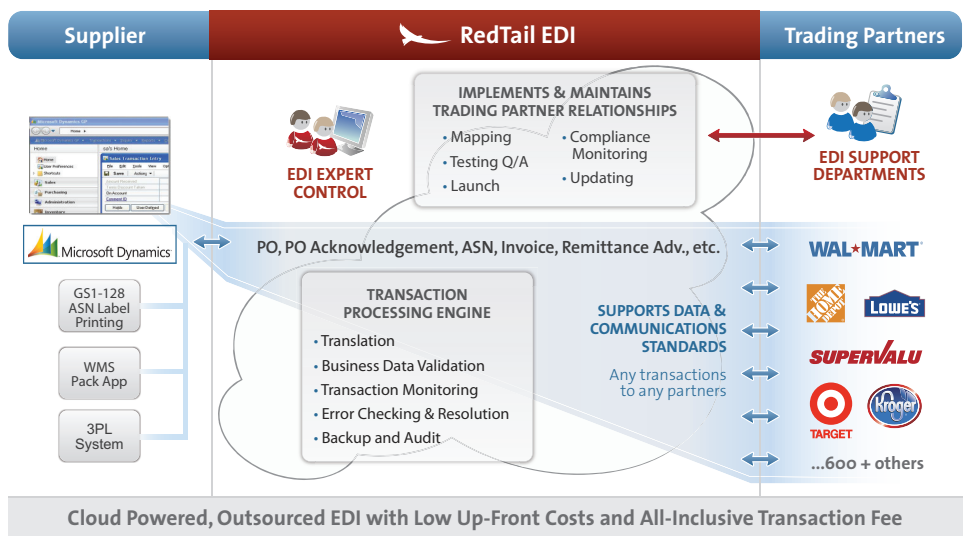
Supplier

RedTail EDI

Trading Partners

IMPLEMENTS & MAINTAINS TRADING PARTNER RELATIONSHIPS

• Mapping
• Testing Q/A
• Launch
• Compliance Monitoring
• Updating

EDI EXPERT CONTROL

EDI SUPPORT DEPARTMENTS

Microsoft Dynamics

PO, PO Acknowledgement, ASN, Invoice, Remittance Adv., etc.

WAL★MART

GS1-128 ASN Label Printing

TRANSACTION PROCESSING ENGINE

• Translation
• Business Data Validation
• Transaction Monitoring
• Error Checking & Resolution
• Backup and Audit

SUPPORTS DATA & COMMUNICATIONS STANDARDS

Any transactions to any partners

THE HOME DEPOT

LOWE'S

WMS Pack App

SUPERVALU

3PL System

TARGET

Kroger

...600 + others

Cloud Powered, Outsourced EDI with Low Up-Front Costs and All-Inclusive Transaction Fee